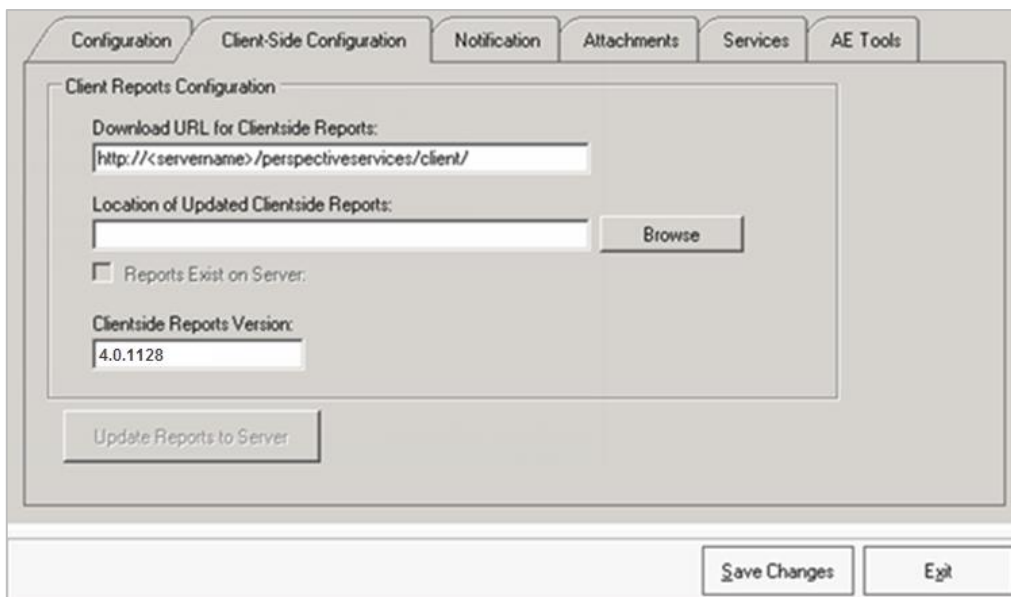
Configuration | Client-Side Configuration | Notification | Attachments | Services | AE Tools

Client Reports Configuration

Download URL for Clientside Reports:

http://<servername>/perspectiveservices/client/

Location of Updated Clientside Reports:

Browse

Reports Exist on Server:

Clientside Reports Version:

4.0.1128

Update Reports to Server

Save Changes

Exit